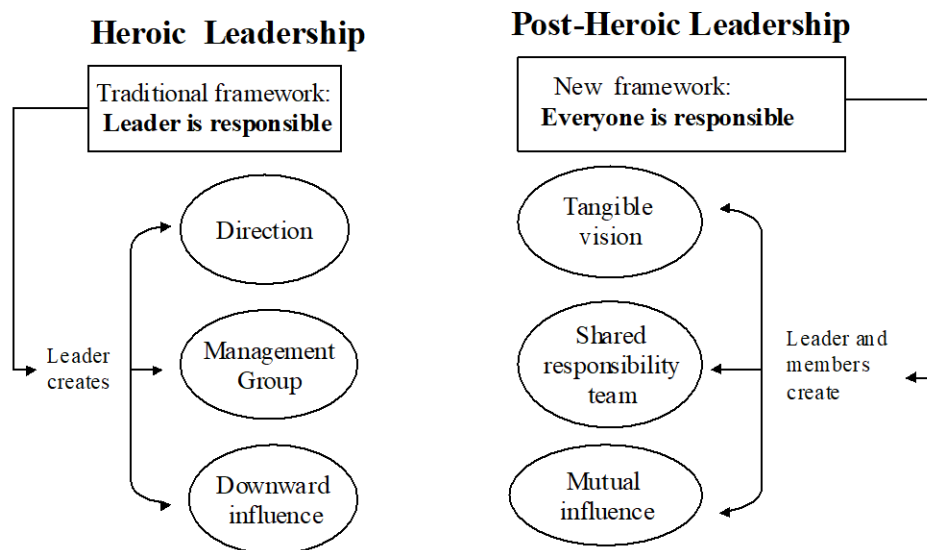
Heroic Leadership

Traditional framework:
Leader is responsible

Leader creates

Direction

Management Group

Downward influence

Post-Heroic Leadership

New framework:
Everyone is responsible

Tangible vision

Shared responsibility team

Mutual influence

Leader and members create